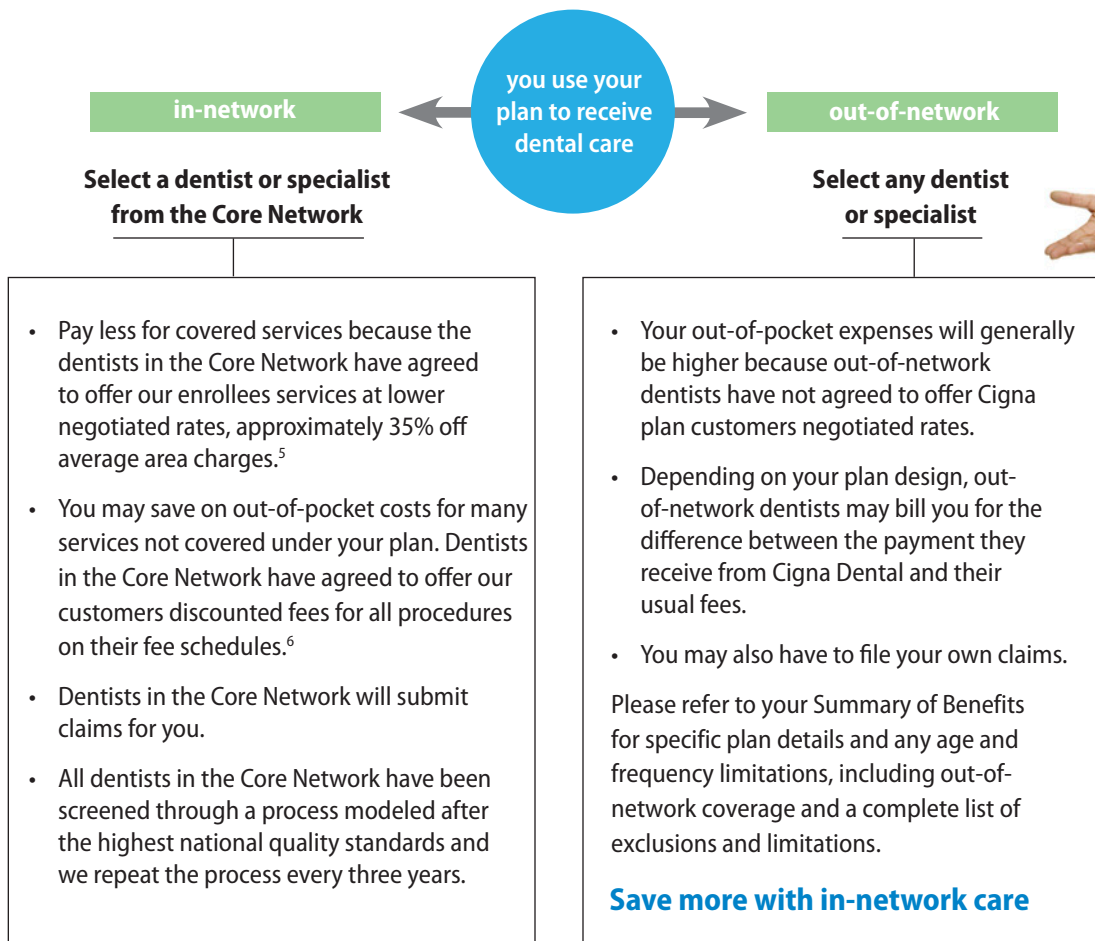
you use your plan to receive dental care

in-network

Select a dentist or specialist from the Core Network

• Pay less for covered services because the dentists in the Core Network have agreed to offer our enrollees services at lower negotiated rates, approximately 35% off average area charges.$^5$

• You may save on out-of-pocket costs for many services not covered under your plan. Dentists in the Core Network have agreed to offer our customers discounted fees for all procedures on their fee schedules.$^6$

• Dentists in the Core Network will submit claims for you.

• All dentists in the Core Network have been screened through a process modeled after the highest national quality standards and we repeat the process every three years.

out-of-network

Select any dentist or specialist

• Your out-of-pocket expenses will generally be higher because out-of-network dentists have not agreed to offer Cigna plan customers negotiated rates.

• Depending on your plan design, out-of-network dentists may bill you for the difference between the payment they receive from Cigna Dental and their usual fees.

• You may also have to file your own claims.

Please refer to your Summary of Benefits for specific plan details and any age and frequency limitations, including out-of-network coverage and a complete list of exclusions and limitations.

Save more with in-network care